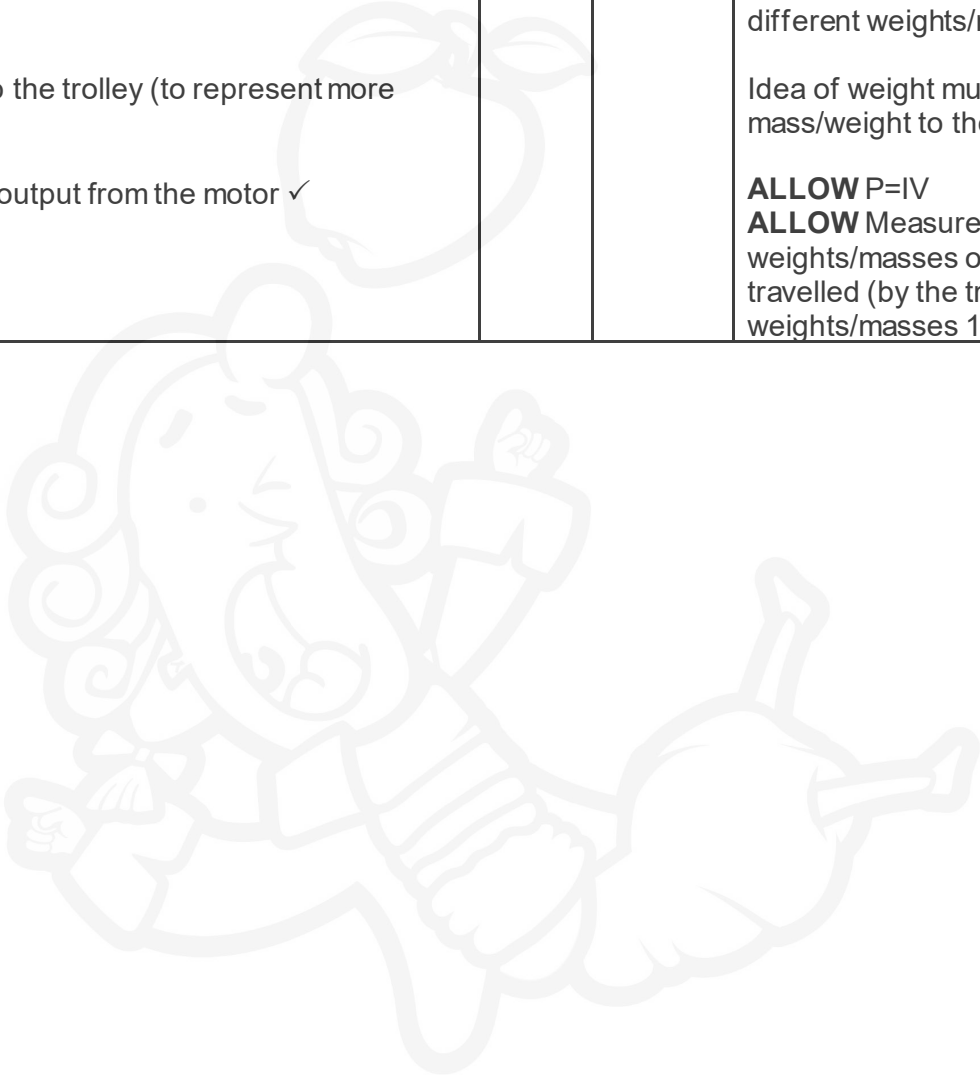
| | | | |
|---|---|---|---|
| o the trolley (to represent more<br><br>output from the motor ✓ | | | different weights/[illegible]<br><br>Idea of weight mu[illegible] mass/weight to th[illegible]<br><br>**ALLOW** P=IV<br>**ALLOW** Measure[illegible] weights/masses o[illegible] travelled (by the tr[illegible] weights/masses 1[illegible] |